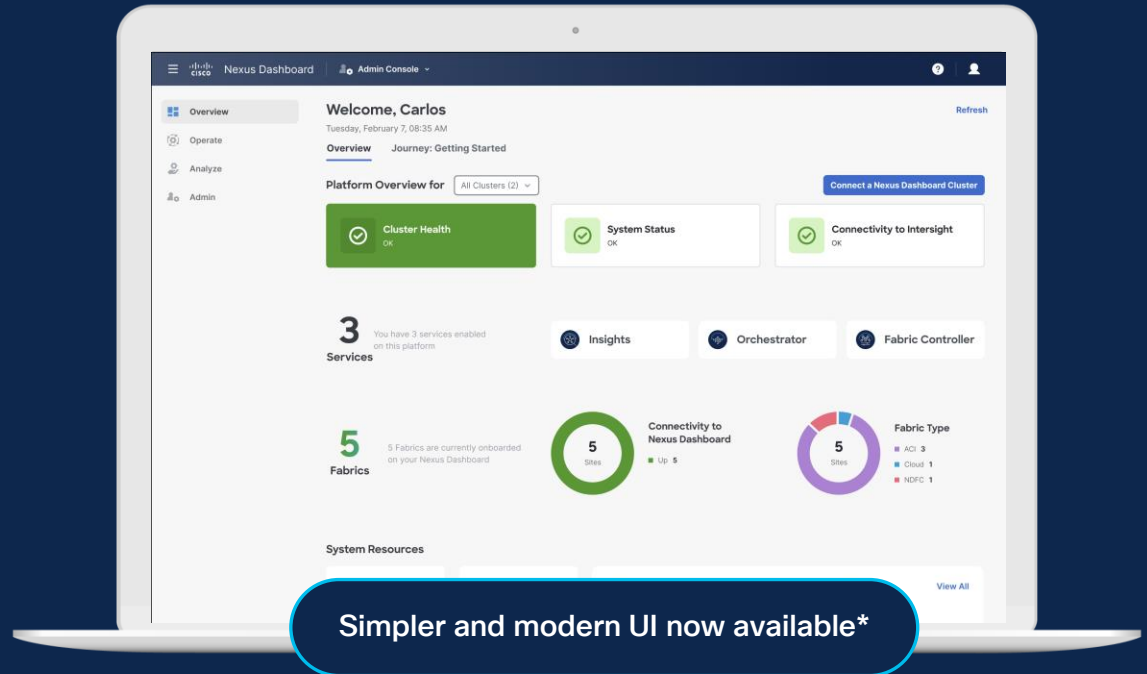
cisco Nexus Dashboard | Admin Console

Overview
Operate
Analyze
Admin

Welcome, Carlos
Tuesday, February 7, 08:35 AM

Refresh

Overview Journey: Getting Started

Platform Overview for All Clusters (2)

Connect a Nexus Dashboard Cluster

Cluster Health
OK

System Status
OK

Connectivity to Intersight
OK

3
Services
You have 3 services enabled on this platform

Insights
Orchestrator
Fabric Controller

5
Fabrics
5 Fabrics are currently onboarded on your Nexus Dashboard

5
Sites
Connectivity to Nexus Dashboard
Up 5

5
Sites
Fabric Type
ACI 3
Cloud 1
NDFC 1

System Resources

View All

Simpler and modern UI now available*